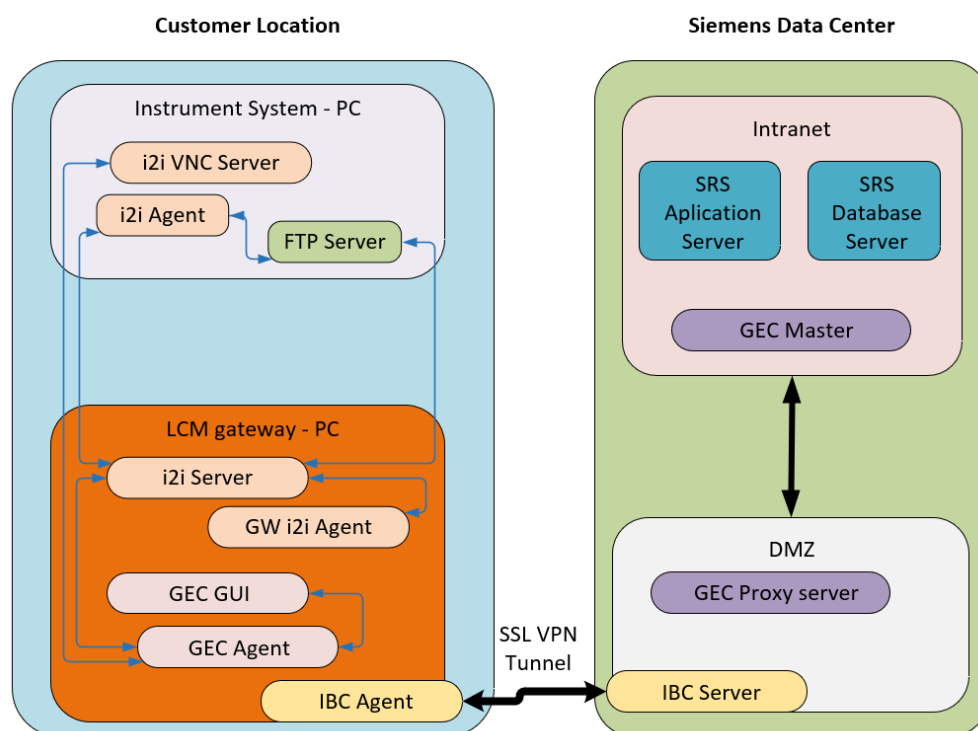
Customer Location

Instrument System - PC

i2i VNC Server

i2i Agent

FTP Server

LCM gateway - PC

i2i Server

GW i2i Agent

GEC GUI

GEC Agent

IBC Agent

SSL VPN Tunnel

Siemens Data Center

Intranet

SRS Aplication Server

SRS Database Server

GEC Master

DMZ

GEC Proxy server

IBC Server